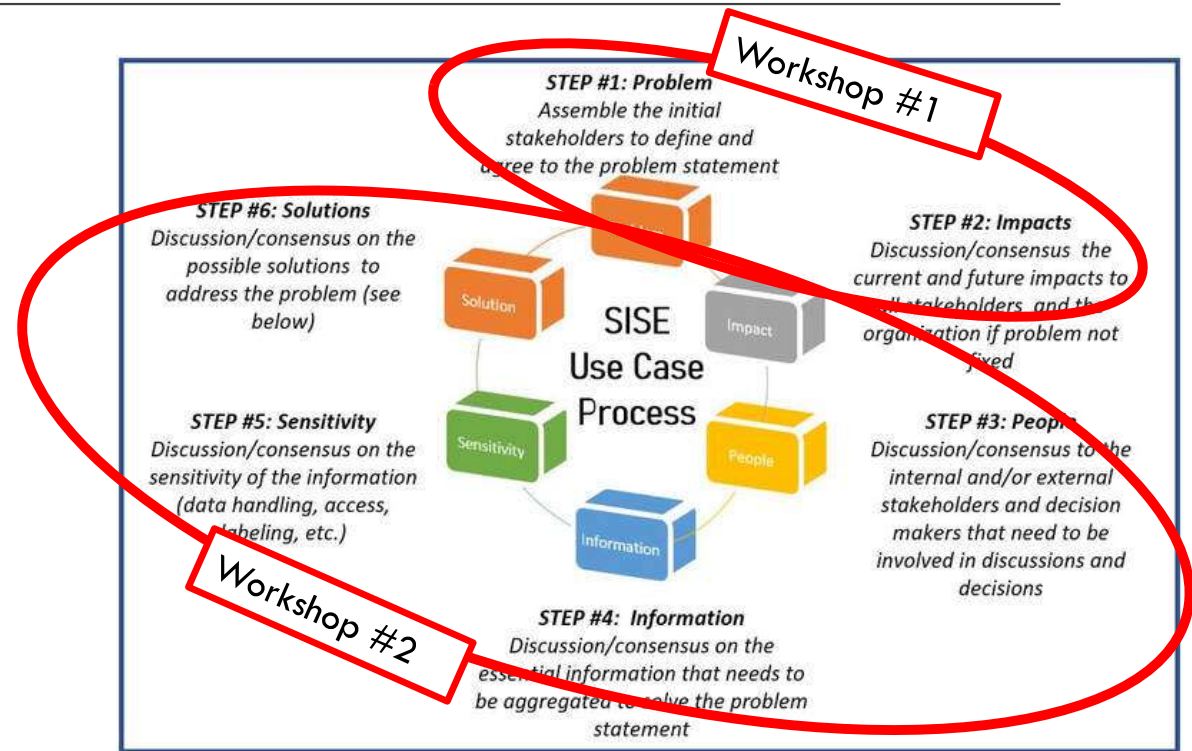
Workshop #1

STEP #1: Problem
Assemble the initial stakeholders to define and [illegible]gree to the problem statement

STEP #6: Solutions
Discussion/consensus on the possible solutions to address the problem (see below)

STEP #2: Impacts
Discussion/consensus the current and future impacts to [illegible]ll stakeholders and the organi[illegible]ation if problem not fixed

Solution

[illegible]

Impact

SISE
Use Case
Process

STEP #5: Sensitivity
Discussion/consensus on the sensitivity of the information (data handling, access, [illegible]abeling, etc.)

Sensitivity

People

STEP #3: Peop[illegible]
Discussion/consensus to the internal and/or external stakeholders and decision makers that need to be involved in discussions and decisions

Information

Workshop #2

STEP #4: Information
Discussion/consensus on the esse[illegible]tial information that needs to be aggregated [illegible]olve the problem statement